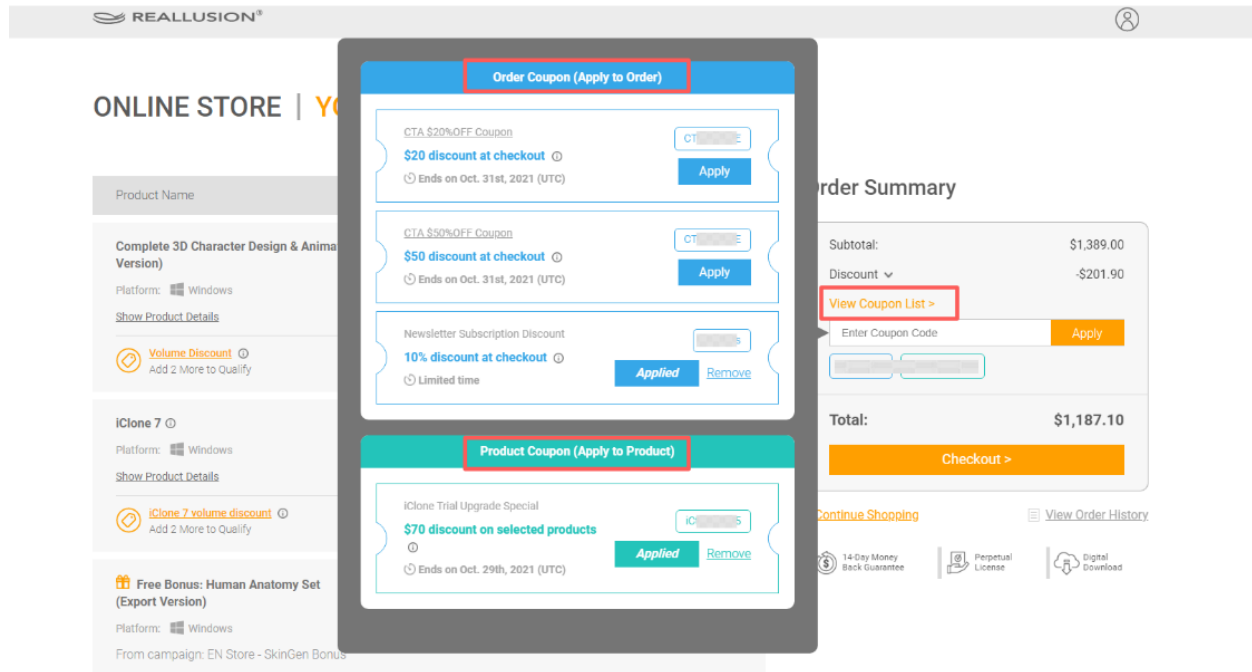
REALLUSION®

ONLINE STORE | Y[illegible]

Product Name

Complete 3D Character Design & Anima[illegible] Version)

Platform: Windows

Show Product Details

Volume Discount
Add 2 More to Qualify

iClone 7

Platform: Windows

Show Product Details

iClone 7 volume discount
Add 2 More to Qualify

Free Bonus: Human Anatomy Set (Export Version)

Platform: Windows

From campaign: EN Store - SkinGen Bonus

Order Coupon (Apply to Order)

CTA $20%OFF Coupon
$20 discount at checkout
Ends on Oct. 31st, 2021 (UTC)
CT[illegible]
Apply

CTA $50%OFF Coupon
$50 discount at checkout
Ends on Oct. 31st, 2021 (UTC)
CT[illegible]
Apply

Newsletter Subscription Discount
10% discount at checkout
Limited time
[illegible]
Applied
Remove

Product Coupon (Apply to Product)

iClone Trial Upgrade Special
$70 discount on selected products
Ends on Oct. 29th, 2021 (UTC)
iC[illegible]
Applied
Remove

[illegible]rder Summary

Subtotal: $1,389.00
Discount -$201.90
View Coupon List >
Enter Coupon Code
Apply
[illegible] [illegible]

Total: $1,187.10

Checkout >

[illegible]ontinue Shopping
View Order History

14-Day Money Back Guarantee
Perpetual License
Digital Download